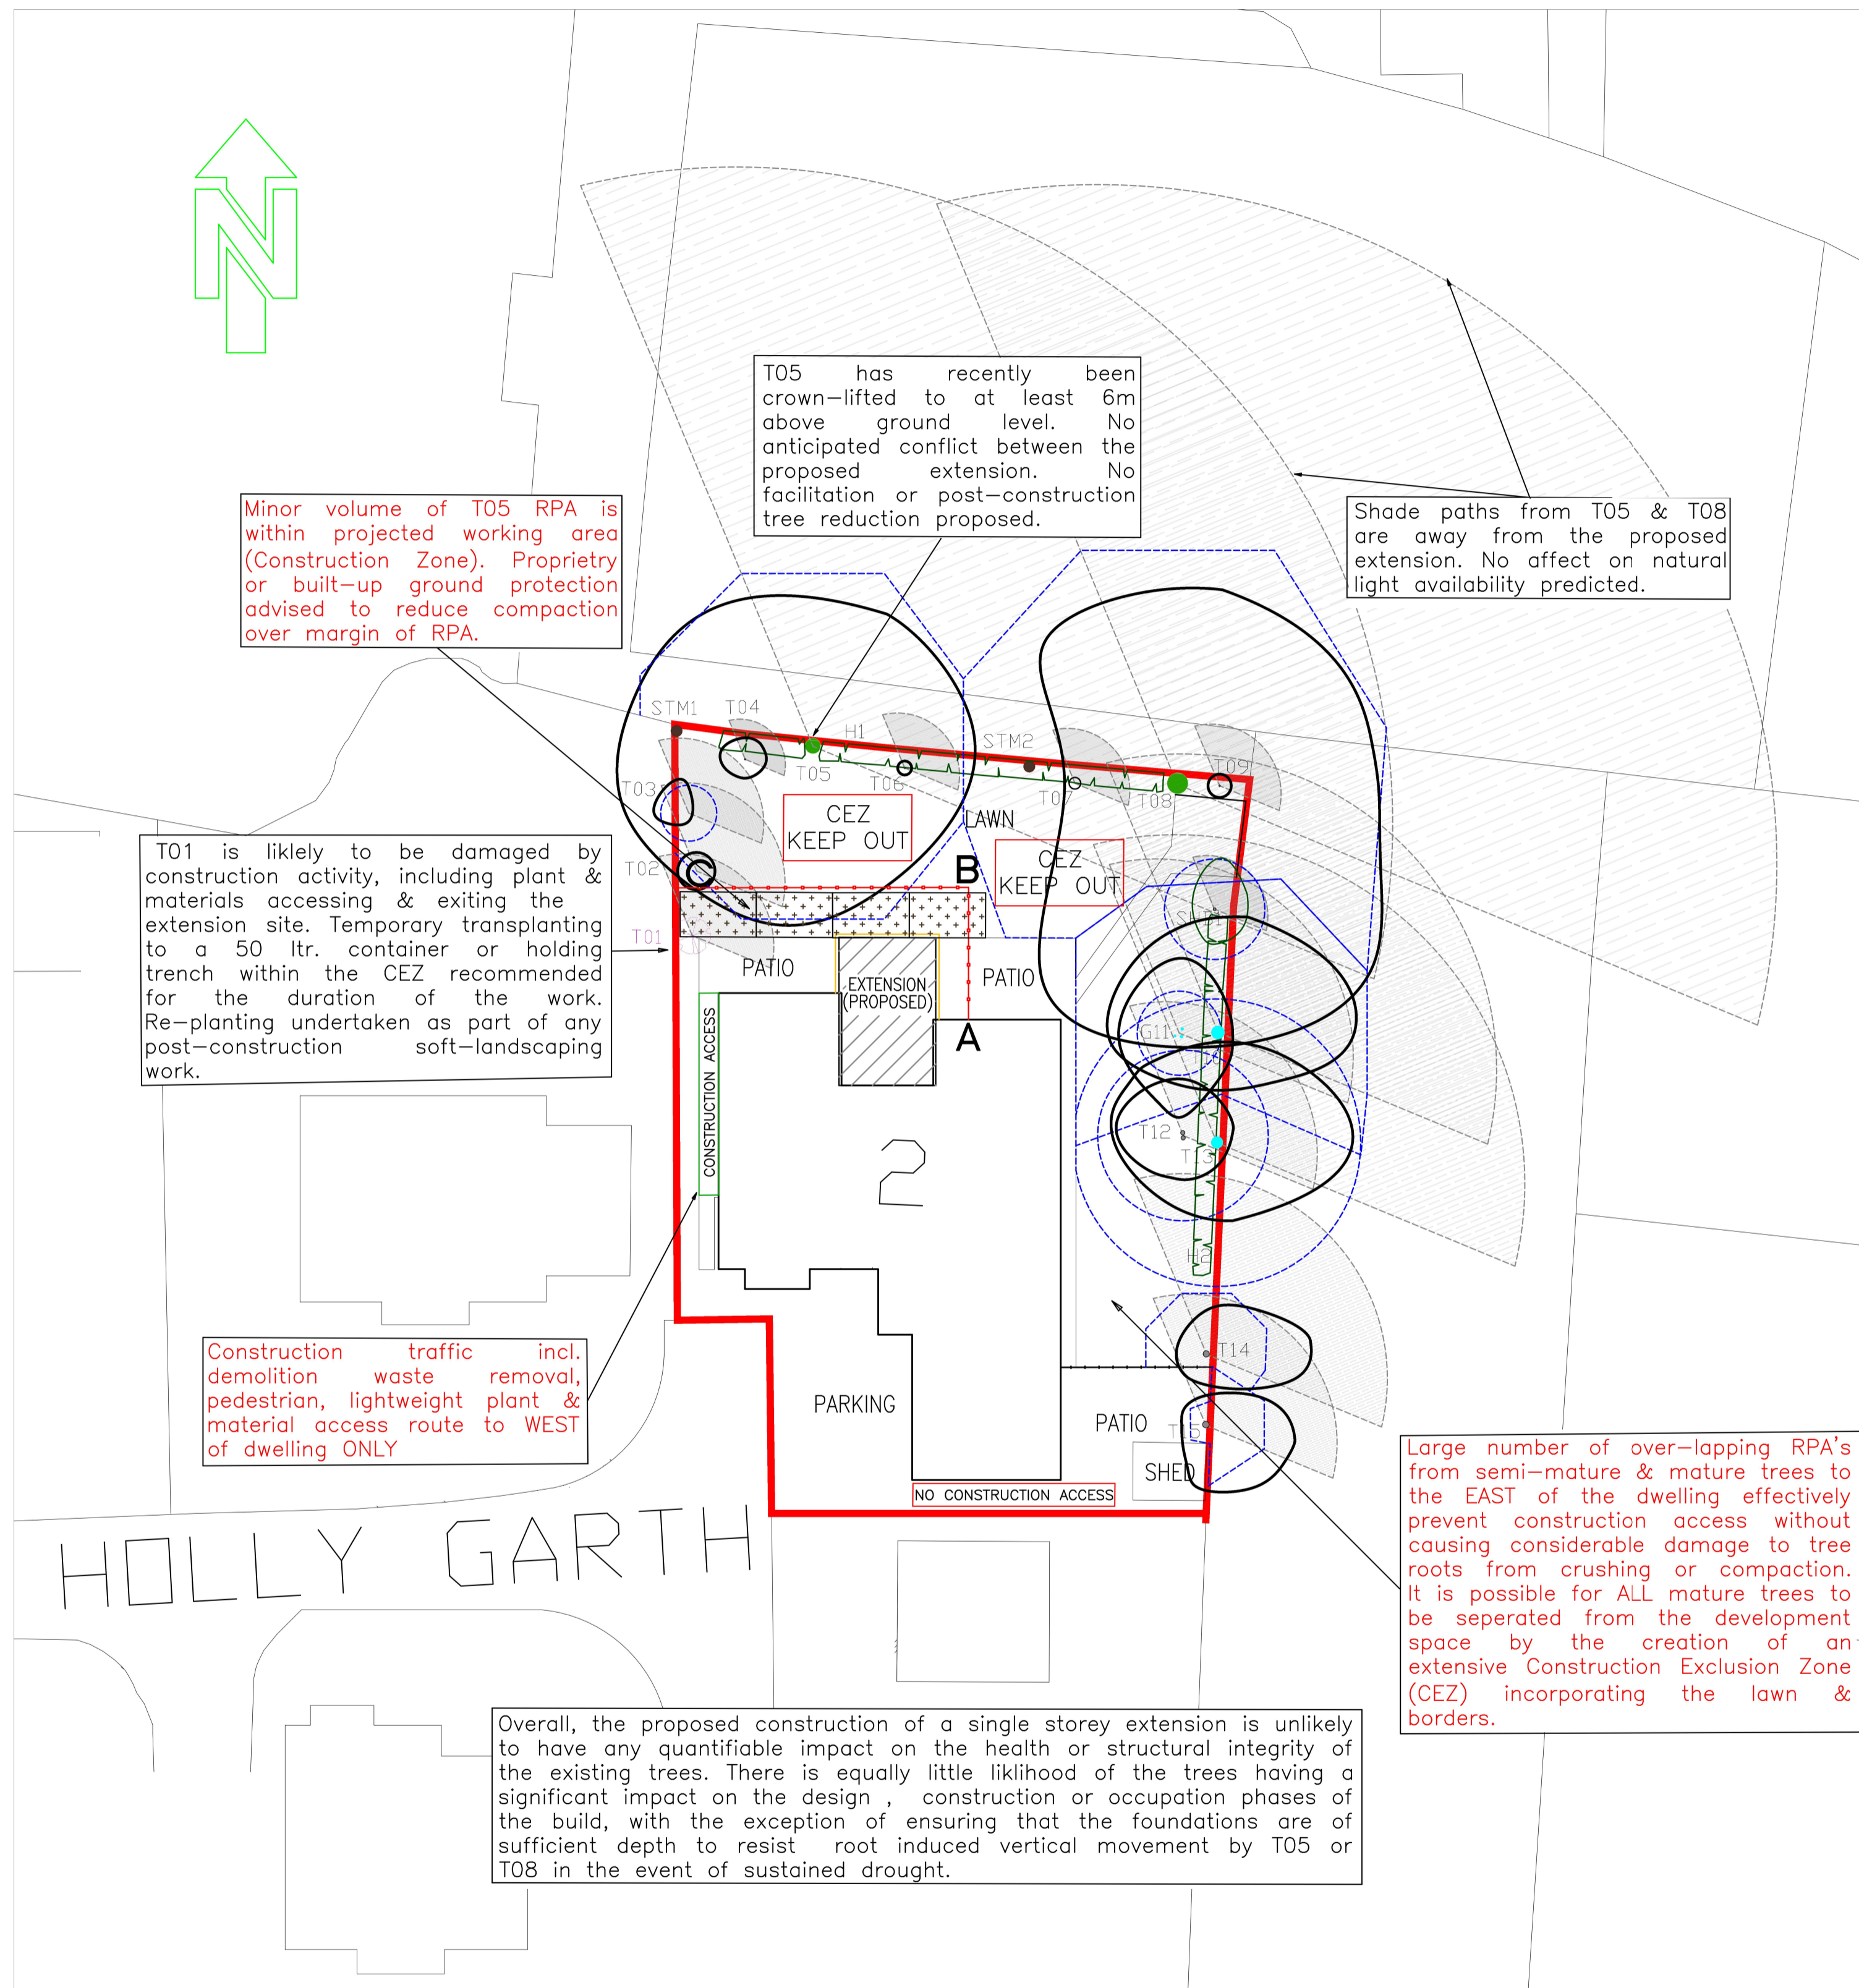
N

T05 has recently been crown–lifted to at least 6m above ground level. No anticipated conflict between the proposed extension. No facilitation or post–construction tree reduction proposed.

Minor volume of T05 RPA is within projected working area (Construction Zone). Propriety or built–up ground protection advised to reduce compaction over margin of RPA.

Shade paths from T05 & T08 are away from the proposed extension. No affect on natural light availability predicted.

STM1 T04 H1 STM2 T09 T03 T05 T06 T07 T08 T02 T01

CEZ KEEP OUT

LAWN

CEZ KEEP OUT

B

T01 is likley to be damaged by construction activity, including plant & materials accessing & exiting the extension site. Temporary transplanting to a 50 ltr. container or holding trench within the CEZ recommended for the duration of the work. Re–planting undertaken as part of any post–construction soft–landscaping work.

PATIO

EXTENSION (PROPOSED)

PATIO

A

G11

CONSTRUCTION ACCESS

T12

T13

2

H2

T14

Construction traffic incl. demolition waste removal, pedestrian, lightweight plant & material access route to WEST of dwelling ONLY

PARKING

PATIO

T15

SHED

NO CONSTRUCTION ACCESS

Large number of over–lapping RPA's from semi–mature & mature trees to the EAST of the dwelling effectively prevent construction access without causing considerable damage to tree roots from crushing or compaction. It is possible for ALL mature trees to be seperated from the development space by the creation of an extensive Construction Exclusion Zone (CEZ) incorporating the lawn & borders.

HOLLY GARTH

Overall, the proposed construction of a single storey extension is unlikely to have any quantifiable impact on the health or structural integrity of the existing trees. There is equally little liklihood of the trees having a significant impact on the design , construction or occupation phases of the build, with the exception of ensuring that the foundations are of sufficient depth to resist root induced vertical movement by T05 or T08 in the event of sustained drought.